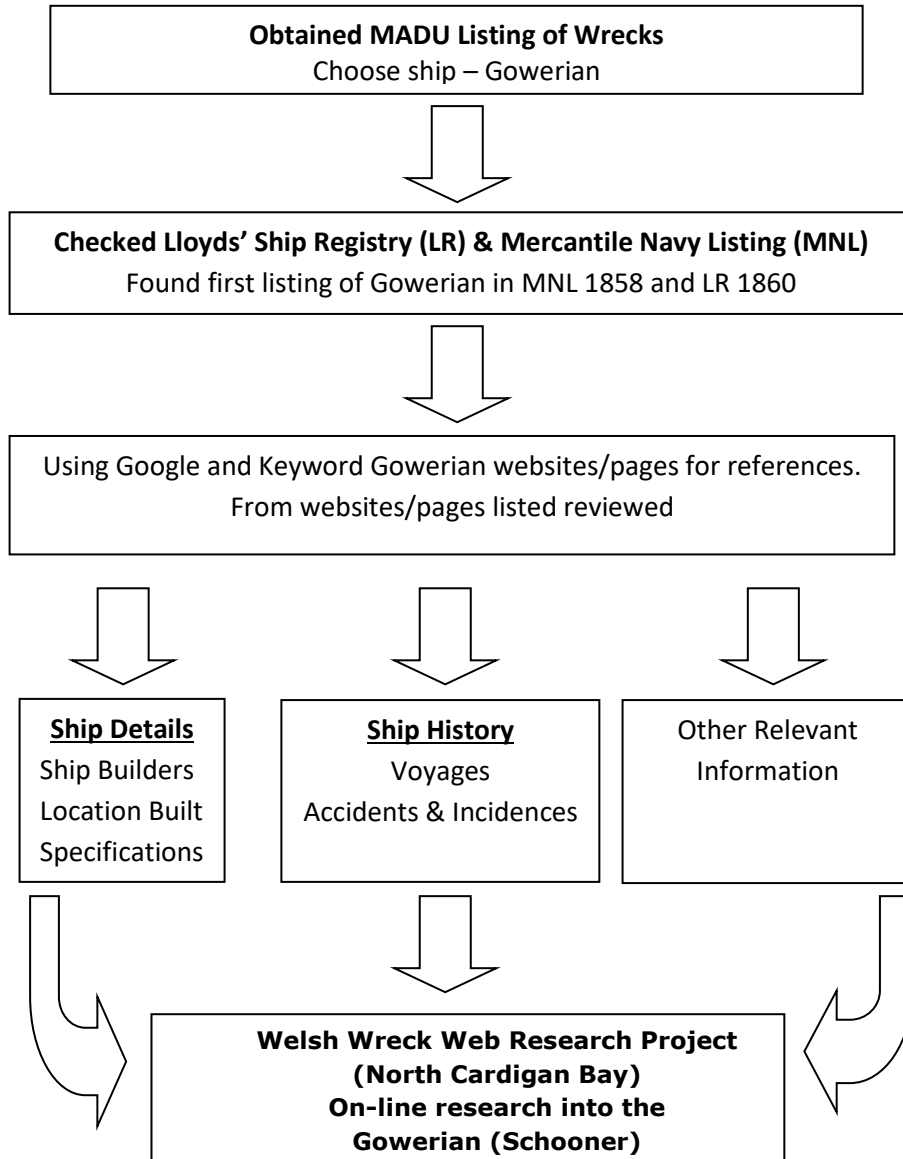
**Obtained MADU Listing of Wrecks**
Choose ship – Gowerian

**Checked Lloyds' Ship Registry (LR) & Mercantile Navy Listing (MNL)**
Found first listing of Gowerian in MNL 1858 and LR 1860

Using Google and Keyword Gowerian websites/pages for references. From websites/pages listed reviewed

**Ship Details**
Ship Builders
Location Built
Specifications

**Ship History**
Voyages
Accidents & Incidences

Other Relevant Information

**Welsh Wreck Web Research Project (North Cardigan Bay) On-line research into the Gowerian (Schooner)**